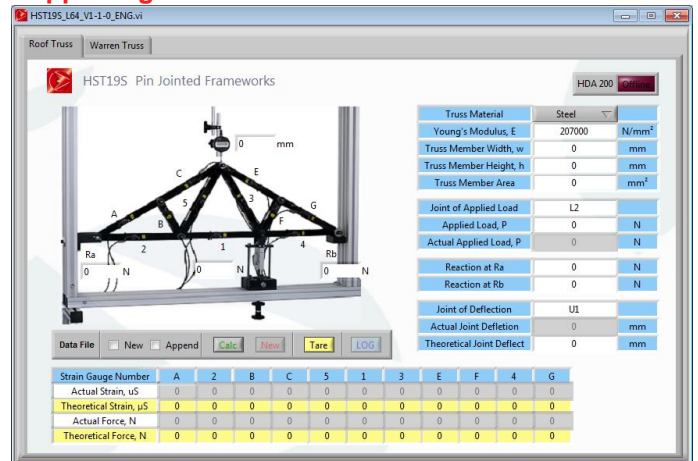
HST19S_L64_V1-1-0_ENG.vi

Roof Truss | Warren Truss

HST19S Pin Jointed Frameworks

HDA 200 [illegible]

0 mm

C E

5 3

A B F G

2 1 4

Ra Rb

0 N 0 N 0 N

| Truss Material | Steel | |
|---|---|---|
| Young's Modulus, E | 207000 | N/mm² |
| Truss Member Width, w | 0 | mm |
| Truss Member Height, h | 0 | mm |
| Truss Member Area | 0 | mm² |

| Joint of Applied Load | L2 | |
|---|---|---|
| Applied Load, P | 0 | N |
| Actual Applied Load, P | 0 | N |

| Reaction at Ra | 0 | N |
|---|---|---|
| Reaction at Rb | 0 | N |

| Joint of Deflection | U1 | |
|---|---|---|
| Actual Joint Defletion | 0 | mm |
| Theoretical Joint Deflect | 0 | mm |

Data File New Append Calc New Tare LOG

| Strain Gauge Number | A | 2 | B | C | 5 | 1 | 3 | E | F | 4 | G |
|---|---|---|---|---|---|---|---|---|---|---|---|
| Actual Strain, uS | 0 | 0 | 0 | 0 | 0 | 0 | 0 | 0 | 0 | 0 | 0 |
| Theoretical Strain, µS | 0 | 0 | 0 | 0 | 0 | 0 | 0 | 0 | 0 | 0 | 0 |
| Actual Force, N | 0 | 0 | 0 | 0 | 0 | 0 | 0 | 0 | 0 | 0 | 0 |
| Theoretical Force, N | 0 | 0 | 0 | 0 | 0 | 0 | 0 | 0 | 0 | 0 | 0 |